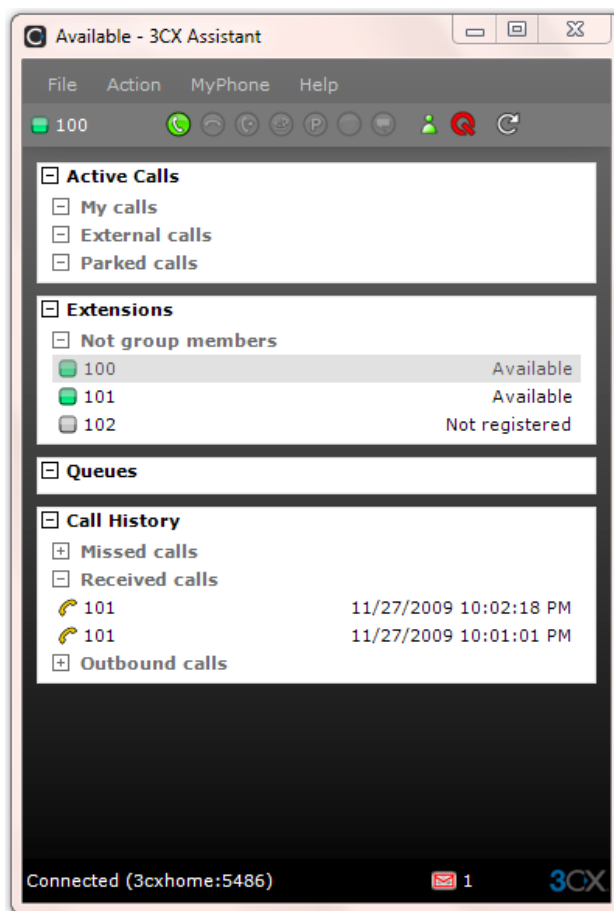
Available - 3CX Assistant

File Action MyPhone Help

100

Active Calls
My calls
External calls
Parked calls

Extensions
Not group members
100 Available
101 Available
102 Not registered

Queues

Call History
Missed calls
Received calls
101 11/27/2009 10:02:18 PM
101 11/27/2009 10:01:01 PM
Outbound calls

Connected (3cxhome:5486) 1 3CX